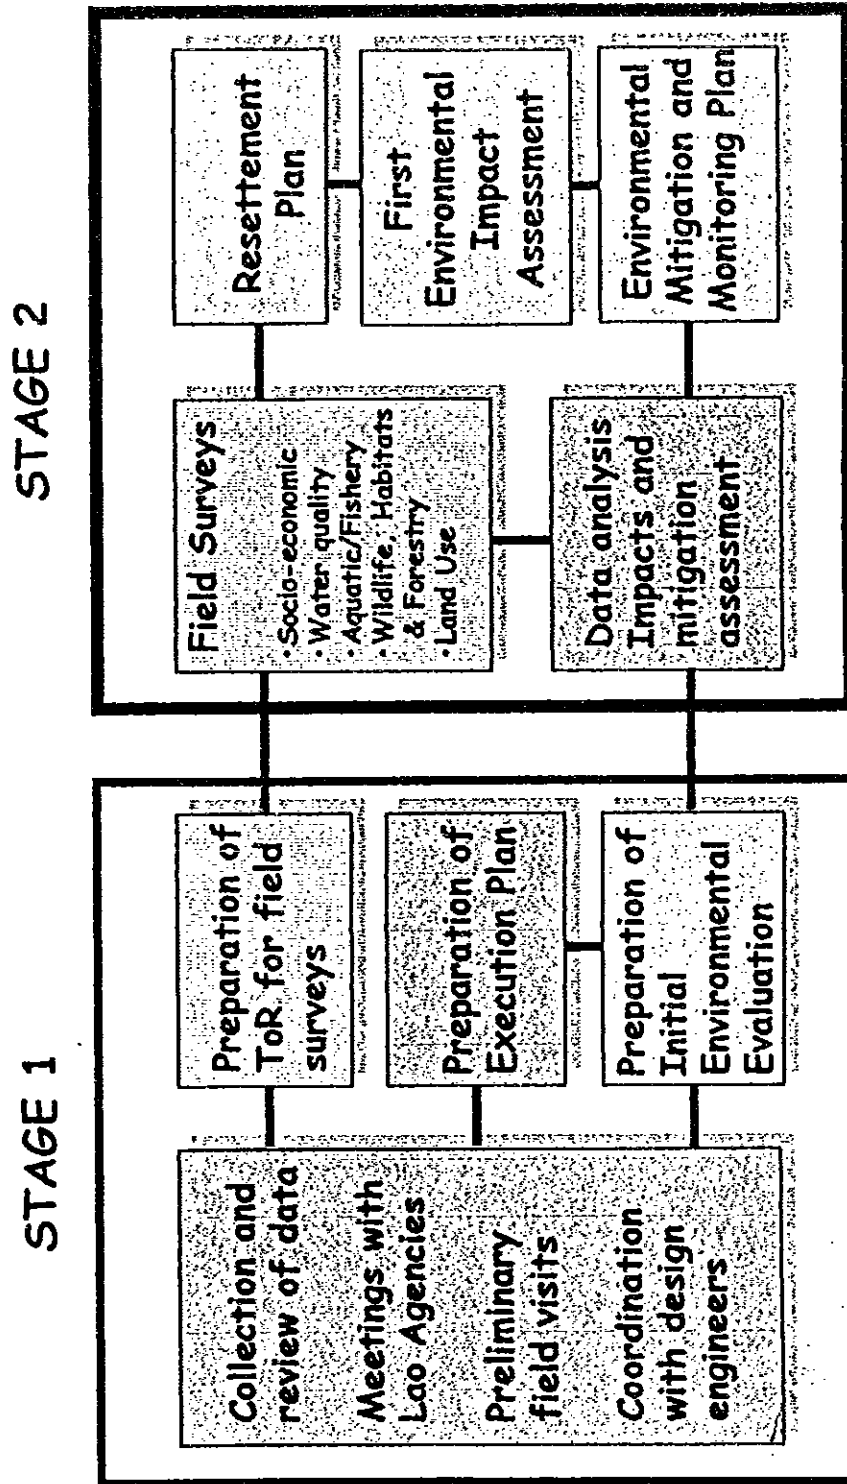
STAGE 1

Collection and review of data

Meetings with Lao Agencies

Preliminary field visits

Coordination with design engineers

Preparation of ToR for field surveys

Preparation of Execution Plan

Preparation of Initial Environmental Evaluation

STAGE 2

Field Surveys
• Socio-economic
• Water quality
• Aquatic/Fishery
• Wildlife, Habitats & Forestry
• Land Use

Data analysis Impacts and mitigation assessment

Resettement Plan

First Environmental Impact Assessment

Environmental Mitigation and Monitoring Plan